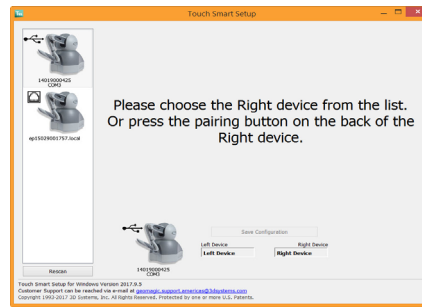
Touch Smart Setup

14019000425
COM3

ep15029001757.local

Please choose the Right device from the list. Or press the pairing button on the back of the Right device.

Save Configuration

Left Device
Left Device

Right Device
Right Device

14019000425
COM3

Rescan

Touch Smart Setup for Windows Version 2017.9.3
Customer Support can be reached via e-mail at geomagic.support.americas@3dsystems.com
Copyright 1992-2017 3D Systems, Inc. All Rights Reserved. Protected by one or more U.S. Patents.